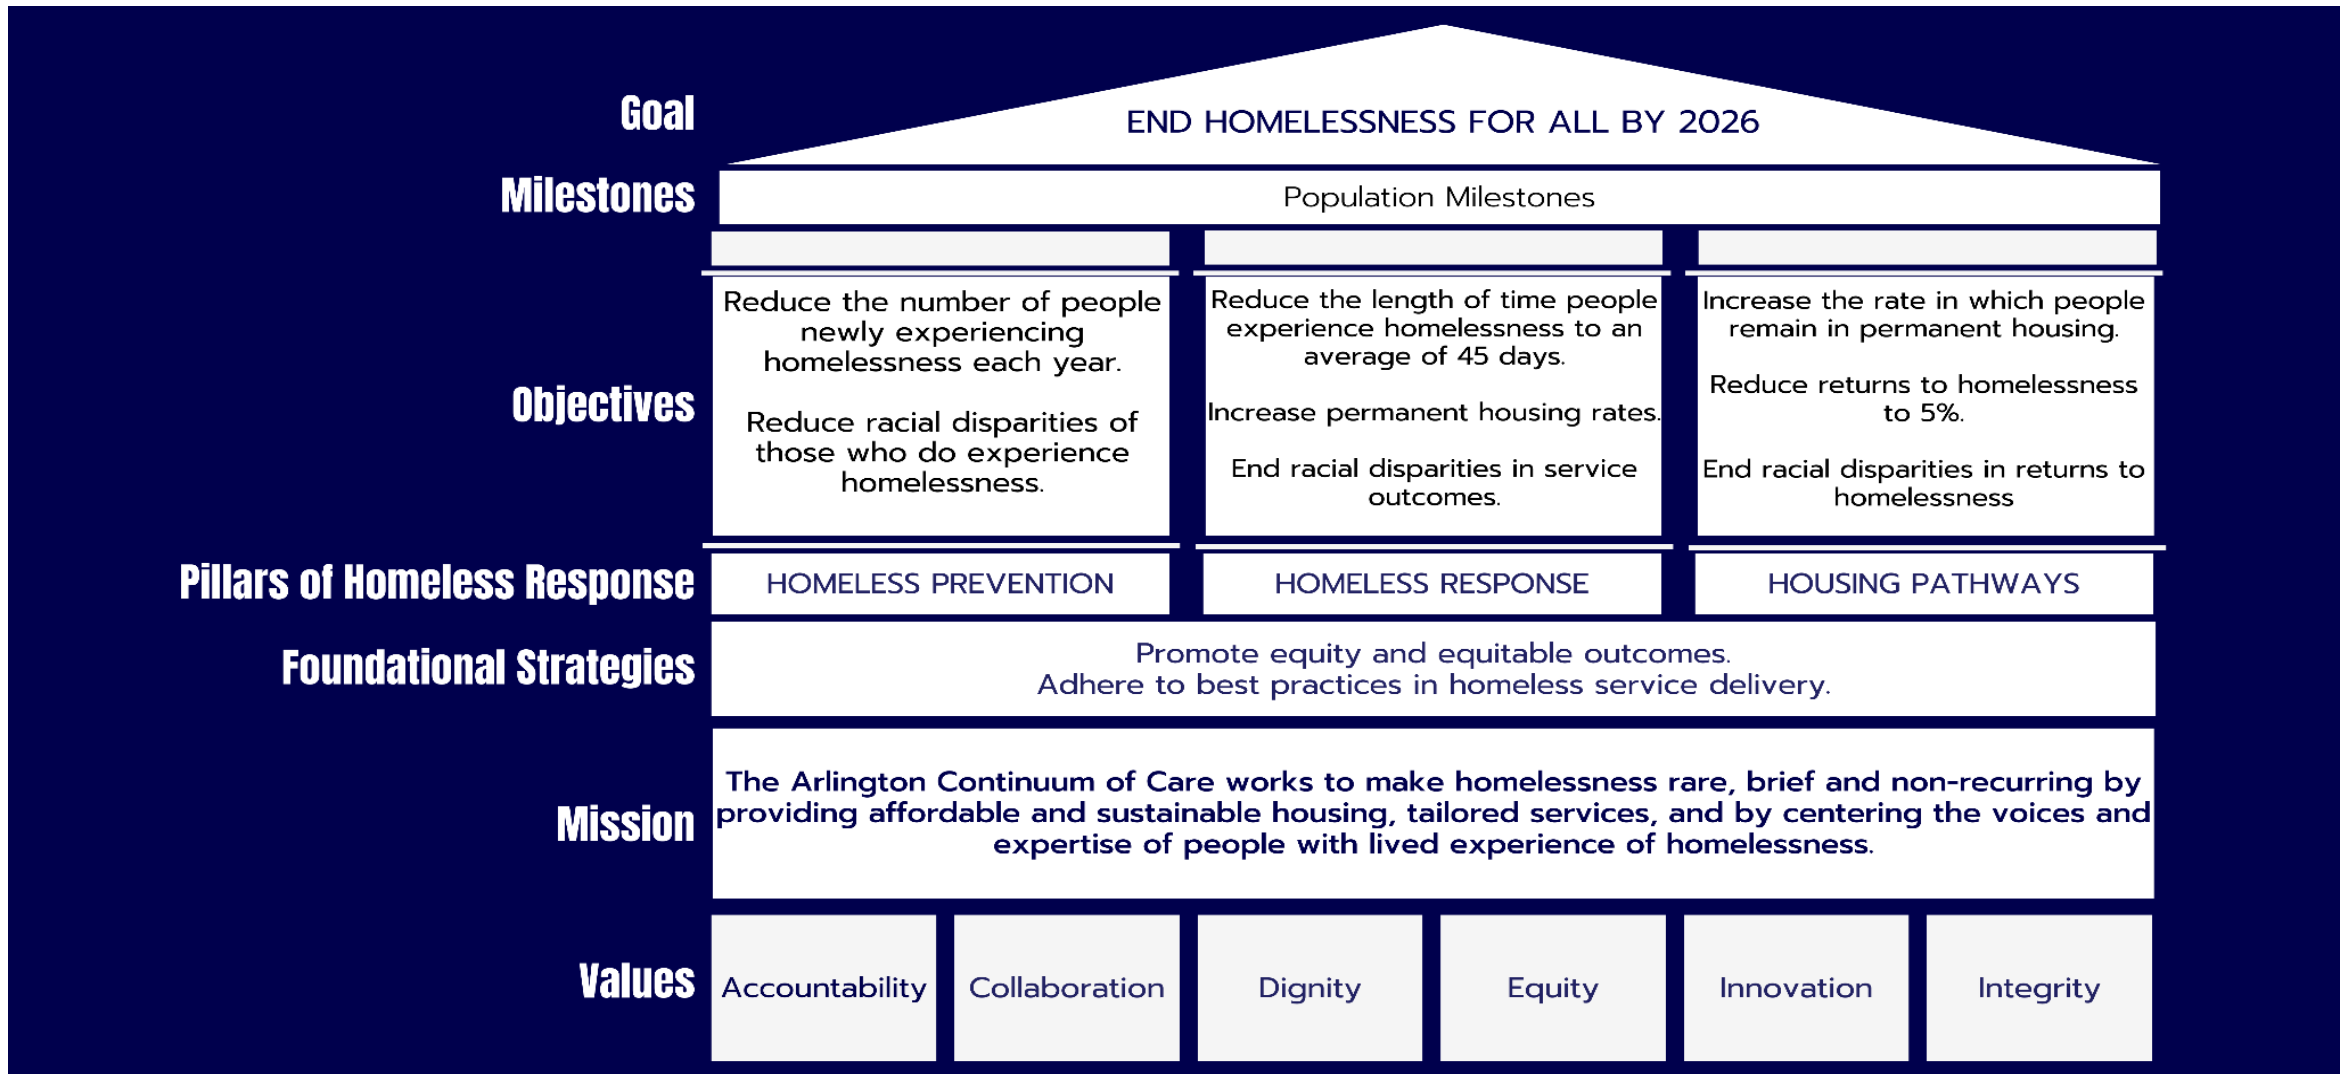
Goal
END HOMELESSNESS FOR ALL BY 2026

Milestones
Population Milestones

Objectives

Reduce the number of people newly experiencing homelessness each year.

Reduce racial disparities of those who do experience homelessness.

Reduce the length of time people experience homelessness to an average of 45 days.

Increase permanent housing rates.

End racial disparities in service outcomes.

Increase the rate in which people remain in permanent housing.

Reduce returns to homelessness to 5%.

End racial disparities in returns to homelessness

Pillars of Homeless Response
HOMELESS PREVENTION
HOMELESS RESPONSE
HOUSING PATHWAYS

Foundational Strategies
Promote equity and equitable outcomes.
Adhere to best practices in homeless service delivery.

Mission
The Arlington Continuum of Care works to make homelessness rare, brief and non-recurring by providing affordable and sustainable housing, tailored services, and by centering the voices and expertise of people with lived experience of homelessness.

Values
Accountability
Collaboration
Dignity
Equity
Innovation
Integrity